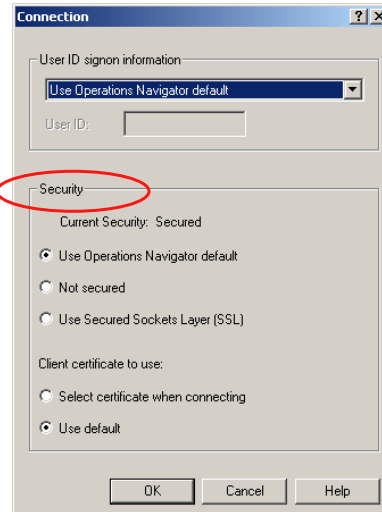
Connection ? X

User ID signon information

Use Operations Navigator default

User ID:

Security

Current Security: Secured

Use Operations Navigator default

Not secured

Use Secured Sockets Layer (SSL)

Client certificate to use:

Select certificate when connecting

Use default

OK Cancel Help